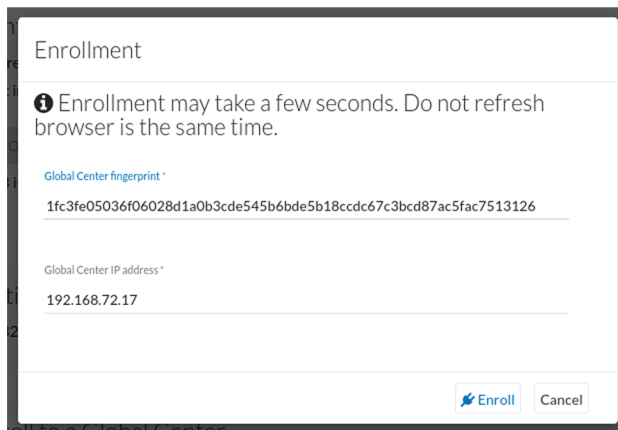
Enrollment

Enrollment may take a few seconds. Do not refresh browser is the same time.

Global Center fingerprint *

1fc3fe05036f06028d1a0b3cde545b6bde5b18ccdc67c3bcd87ac5fac7513126

Global Center IP address *

192.168.72.17

Enroll Cancel